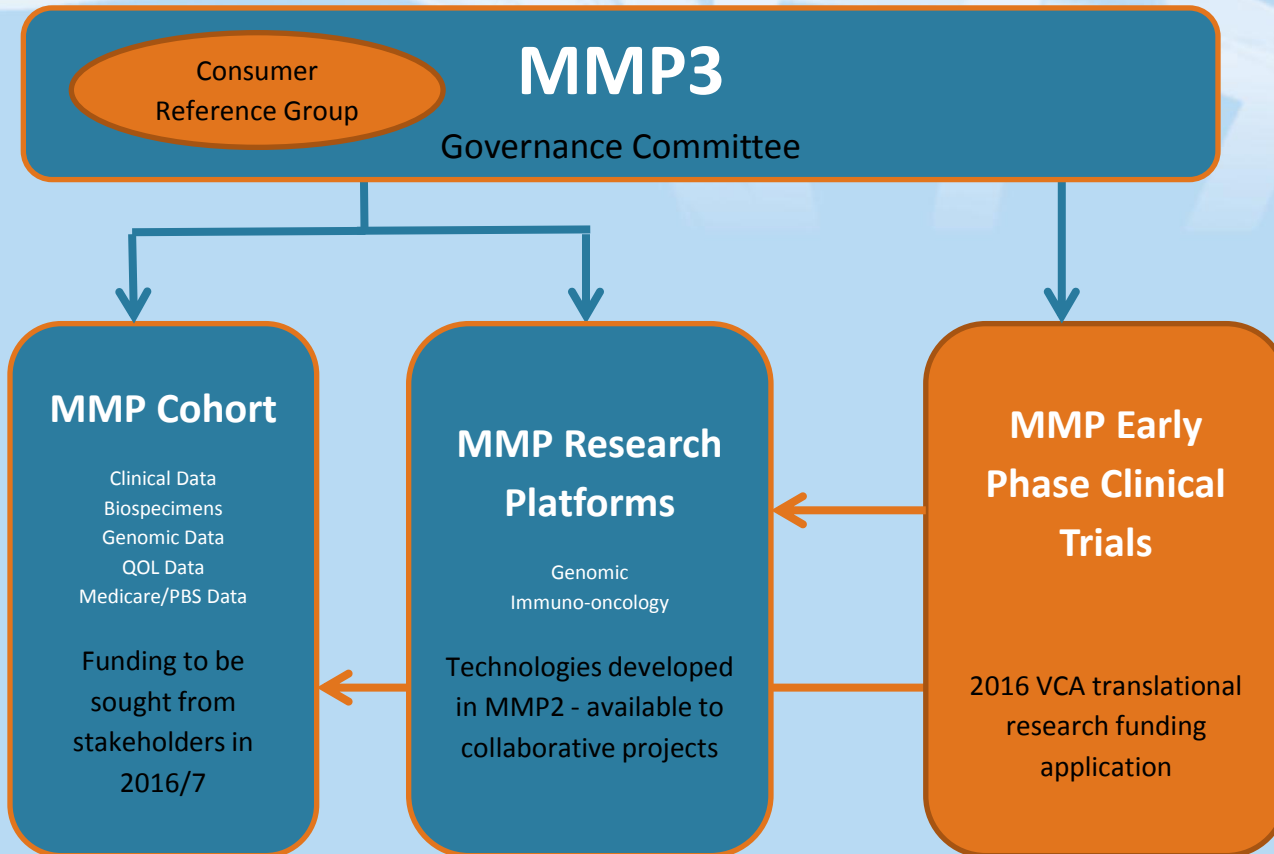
Consumer Reference Group

MMP3

Governance Committee

MMP Cohort

Clinical Data
Biospecimens
Genomic Data
QOL Data
Medicare/PBS Data

Funding to be sought from stakeholders in 2016/7

MMP Research Platforms

Genomic
Immuno-oncology

Technologies developed in MMP2 - available to collaborative projects

MMP Early Phase Clinical Trials

2016 VCA translational research funding application